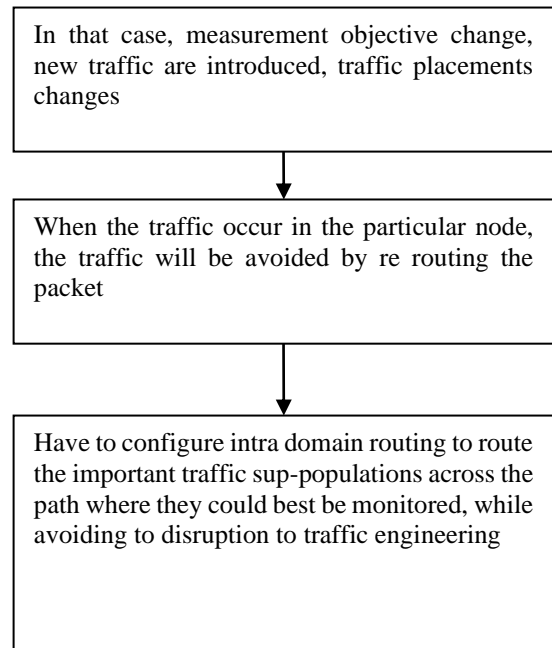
In that case, measurement objective change, new traffic are introduced, traffic placements changes

When the traffic occur in the particular node, the traffic will be avoided by re routing the packet

Have to configure intra domain routing to route the important traffic sup-populations across the path where they could best be monitored, while avoiding to disruption to traffic engineering